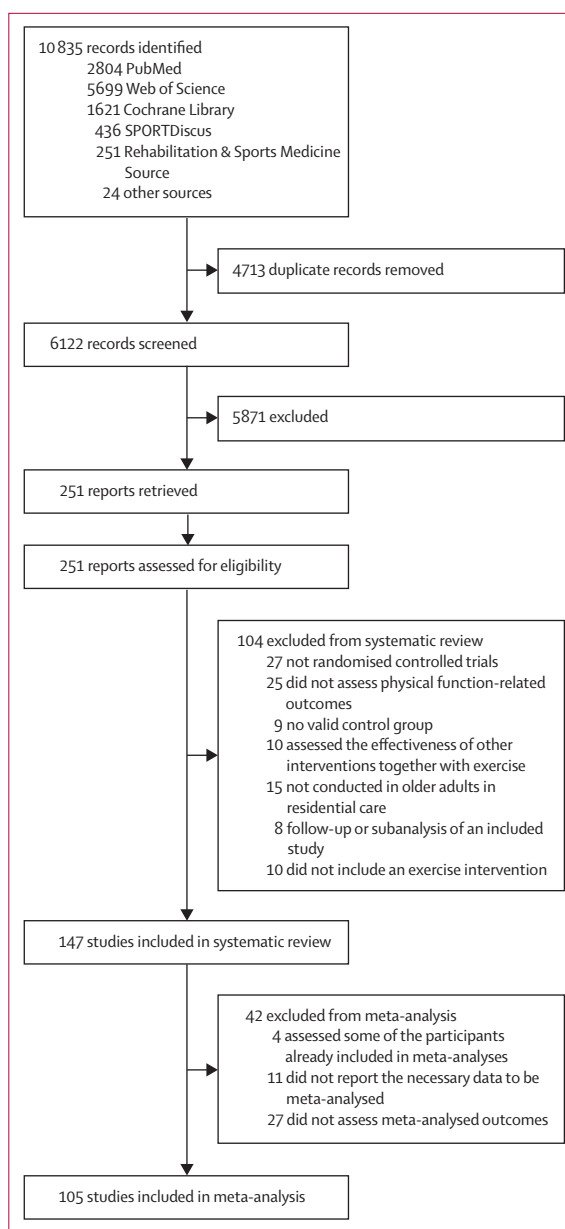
10 835 records identified
2804 PubMed
5699 Web of Science
1621 Cochrane Library
436 SPORTDiscus
251 Rehabilitation & Sports Medicine Source
24 other sources

4713 duplicate records removed

6122 records screened

5871 excluded

251 reports retrieved

251 reports assessed for eligibility

104 excluded from systematic review
27 not randomised controlled trials
25 did not assess physical function-related outcomes
9 no valid control group
10 assessed the effectiveness of other interventions together with exercise
15 not conducted in older adults in residential care
8 follow-up or subanalysis of an included study
10 did not include an exercise intervention

147 studies included in systematic review

42 excluded from meta-analysis
4 assessed some of the participants already included in meta-analyses
11 did not report the necessary data to be meta-analysed
27 did not assess meta-analysed outcomes

105 studies included in meta-analysis